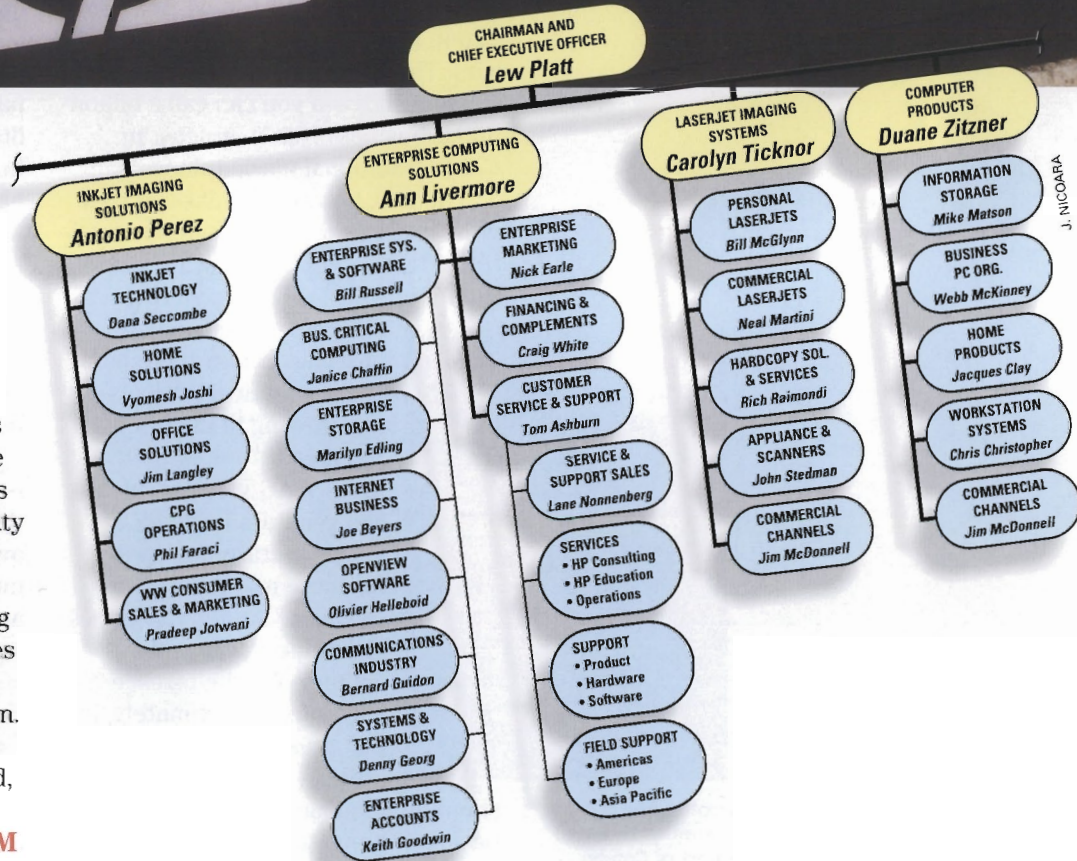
CHAIRMAN AND CHIEF EXECUTIVE OFFICER
Lew Platt

INKJET IMAGING SOLUTIONS
Antonio Perez

INKJET TECHNOLOGY
Dana Seccombe

HOME SOLUTIONS
Vyomesh Joshi

OFFICE SOLUTIONS
Jim Langley

CPG OPERATIONS
Phil Faraci

WW CONSUMER SALES & MARKETING
Pradeep Jotwani

ENTERPRISE COMPUTING SOLUTIONS
Ann Livermore

ENTERPRISE SYS. & SOFTWARE
Bill Russell

BUS. CRITICAL COMPUTING
Janice Chaffin

ENTERPRISE STORAGE
Marilyn Edling

INTERNET BUSINESS
Joe Beyers

OPENVIEW SOFTWARE
Olivier Helleboid

COMMUNICATIONS INDUSTRY
Bernard Guidon

SYSTEMS & TECHNOLOGY
Denny Georg

ENTERPRISE ACCOUNTS
Keith Goodwin

ENTERPRISE MARKETING
Nick Earle

FINANCING & COMPLEMENTS
Craig White

CUSTOMER SERVICE & SUPPORT
Tom Ashburn

SERVICE & SUPPORT SALES
Lane Nonnenberg

SERVICES
• HP Consulting
• HP Education
• Operations

SUPPORT
• Product
• Hardware
• Software

FIELD SUPPORT
• Americas
• Europe
• Asia Pacific

LASERJET IMAGING SYSTEMS
Carolyn Ticknor

PERSONAL LASERJETS
Bill McGlynn

COMMERCIAL LASERJETS
Neal Martini

HARDCOPY SOL. & SERVICES
Rich Raimondi

APPLIANCE & SCANNERS
John Stedman

COMMERCIAL CHANNELS
Jim McDonnell

COMPUTER PRODUCTS
Duane Zitzner

INFORMATION STORAGE
Mike Matson

BUSINESS PC ORG.
Webb McKinney

HOME PRODUCTS
Jacques Clay

WORKSTATION SYSTEMS
Chris Christopher

COMMERCIAL CHANNELS
Jim McDonnell

J. NICOARA

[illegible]